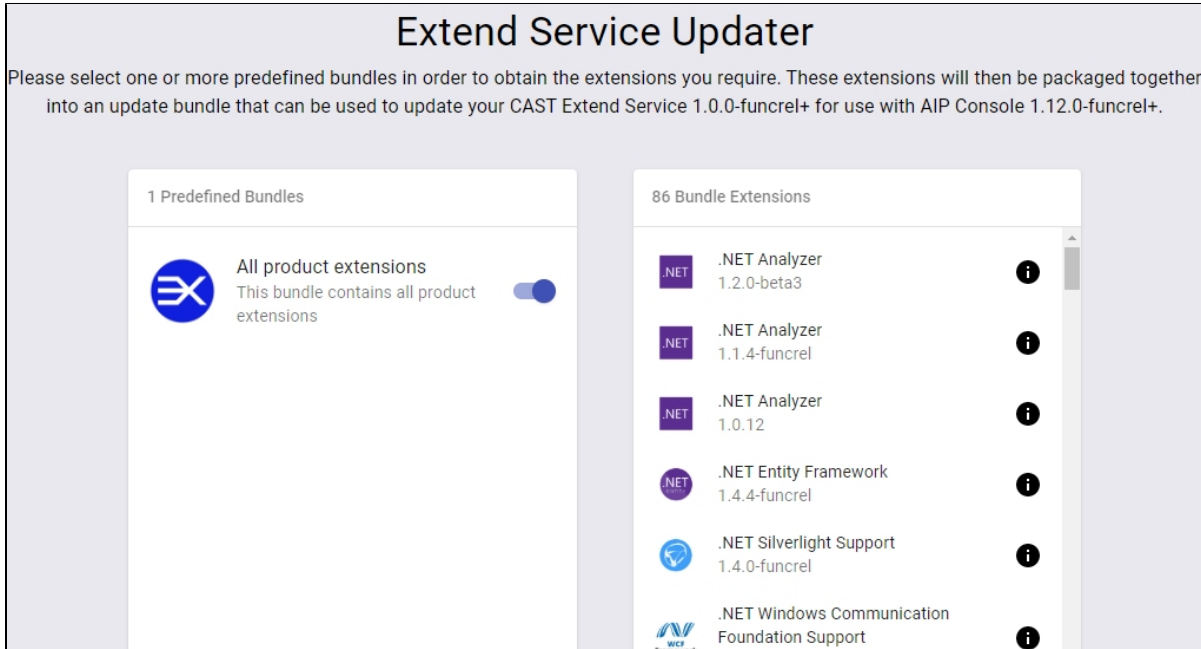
Extend Service Updater

Please select one or more predefined bundles in order to obtain the extensions you require. These extensions will then be packaged together into an update bundle that can be used to update your CAST Extend Service 1.0.0-funcrel+ for use with AIP Console 1.12.0-funcrel+.

1 Predefined Bundles

All product extensions
This bundle contains all product extensions

86 Bundle Extensions

.NET
.NET Analyzer
1.2.0-beta3

.NET
.NET Analyzer
1.1.4-funcrel

.NET
.NET Analyzer
1.0.12

.NET
.NET Entity Framework
1.4.4-funcrel

.NET Silverlight Support
1.4.0-funcrel

WCF
.NET Windows Communication Foundation Support